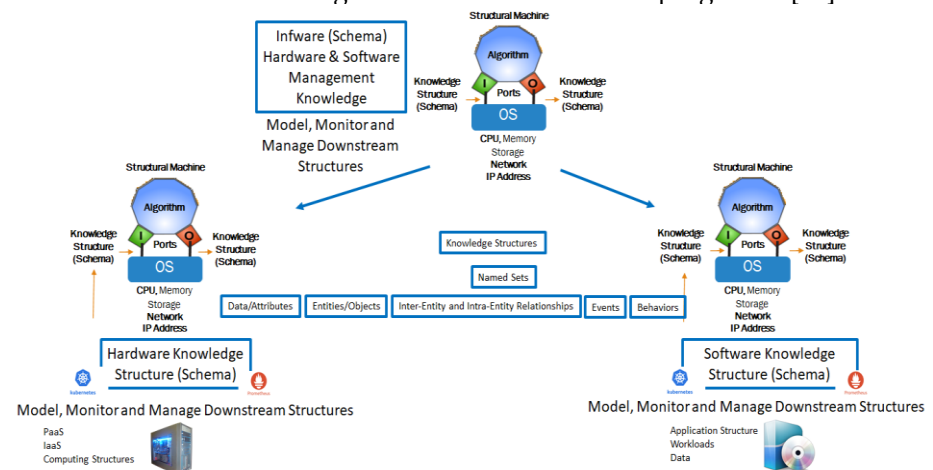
Infware (Schema)
Hardware & Software
Management
Knowledge

Model, Monitor and Manage Downstream Structures

Structural Machine
Algorithm
Knowledge Structure (Schema)
I
Ports
O
Knowledge Structure (Schema)
OS
CPU, Memory
Storage
Network
IP Address

Structural Machine
Algorithm
Knowledge Structure (Schema)
I
Ports
O
Knowledge Structure (Schema)
OS
CPU, Memory
Storage
Network
IP Address

Knowledge Structures
Named Sets
Data/Attributes
Entities/Objects
Inter-Entity and Intra-Entity Relationships
Events
Behaviors

Structural Machine
Algorithm
Knowledge Structure (Schema)
I
Ports
O
Knowledge Structure (Schema)
OS
CPU, Memory
Storage
Network
IP Address

Hardware Knowledge Structure (Schema)
kubernetes
Prometheus
Model, Monitor and Manage Downstream Structures
PaaS
IaaS
Computing Structures

Software Knowledge Structure (Schema)
kubernetes
Prometheus
Model, Monitor and Manage Downstream Structures
Application Structure
Workloads
Data